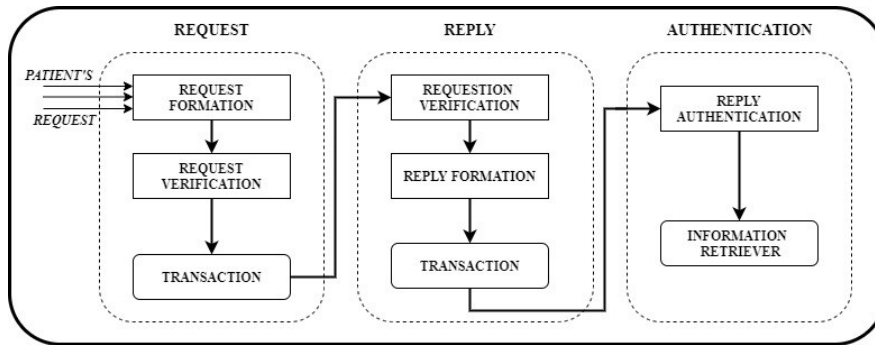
REQUEST

PATIENT'S

REQUEST

REQUEST FORMATION

REQUEST VERIFICATION

TRANSACTION

REPLY

REQUESTION VERIFICATION

REPLY FORMATION

TRANSACTION

AUTHENTICATION

REPLY AUTHENTICATION

INFORMATION RETRIEVER